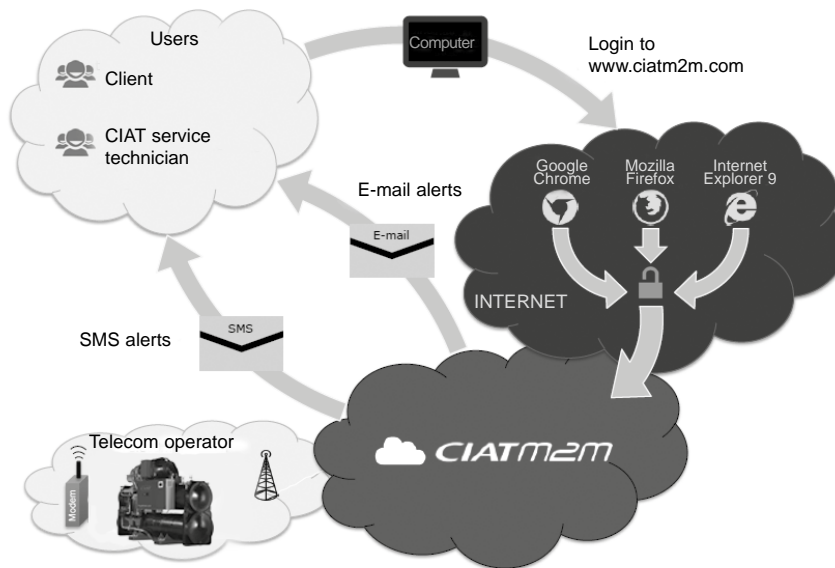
Users

Client

CIAT service technician

Computer

Login to www.ciatm2m.com

Google Chrome

Mozilla Firefox

Internet Explorer 9

E-mail alerts

E-mail

INTERNET

SMS alerts

SMS

Telecom operator

Modem

CIATM2M